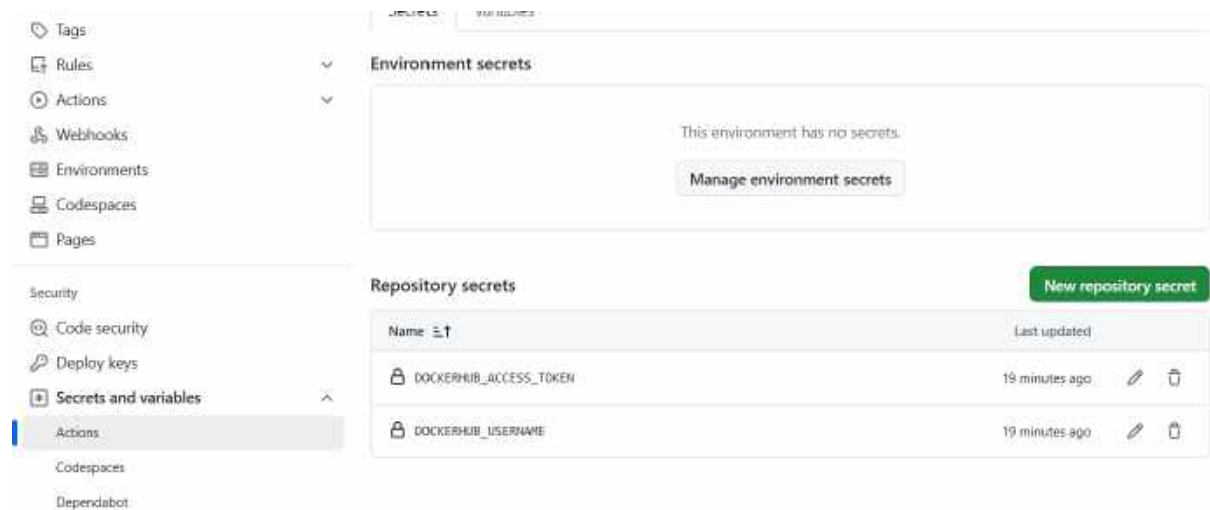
Tags
Rules
Actions
Webhooks
Environments
Codespaces
Pages

Security
Code security
Deploy keys
Secrets and variables
Actions
Codespaces
Dependabot

Secrets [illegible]

Environment secrets

This environment has no secrets.

Manage environment secrets

Repository secrets

New repository secret

| Name | Last updated |
|---|---|
| DOCKERHUB_ACCESS_TOKEN | 19 minutes ago |
| DOCKERHUB_USERNAME | 19 minutes ago |